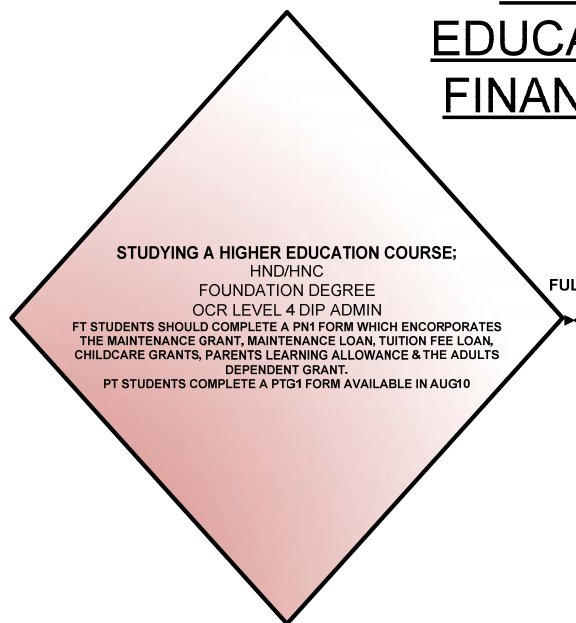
EDUCA
FINAN

STUDYING A HIGHER EDUCATION COURSE;
HND/HNC
FOUNDATION DEGREE
OCR LEVEL 4 DIP ADMIN
FT STUDENTS SHOULD COMPLETE A PN1 FORM WHICH ENCORPORATES THE MAINTENANCE GRANT, MAINTENANCE LOAN, TUITION FEE LOAN, CHILDCARE GRANTS, PARENTS LEARNING ALLOWANCE & THE ADULTS DEPENDENT GRANT.
PT STUDENTS COMPLETE A PTG1 FORM AVAILABLE IN AUG10

FUL